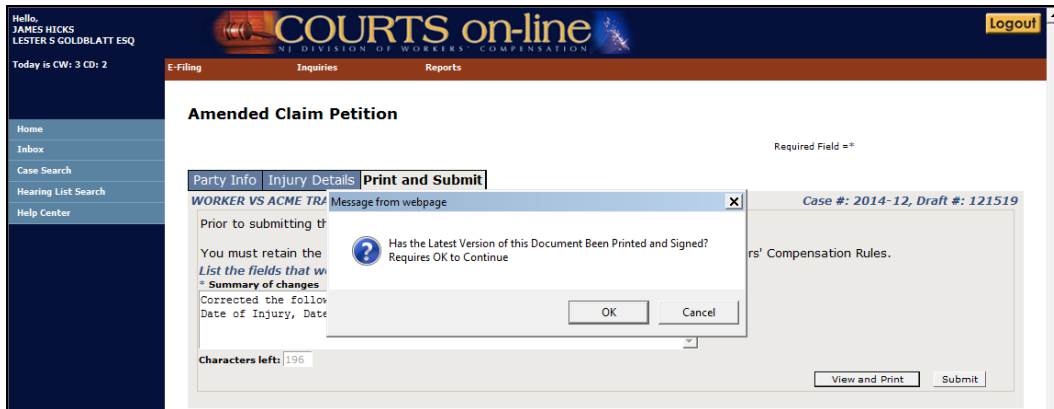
Hello,
JAMES HICKS
LESTER S GOLDBLATT ESQ

COURTS on-line
NJ DIVISION OF WORKERS' COMPENSATION

Logout

Today is CW: 3 CD: 2

E-Filing Inquiries Reports

Home
Inbox
Case Search
Hearing List Search
Help Center

Amended Claim Petition

Required Field =*

Party Info | Injury Details | Print and Submit

WORKER VS ACME TRA

Case #: 2014-12, Draft #: 121519

Prior to submitting th

You must retain the

rs' Compensation Rules.

List the fields that w

* Summary of changes

Corrected the follow
Date of Injury, Date

Characters left: 196

View and Print Submit

Message from webpage

Has the Latest Version of this Document Been Printed and Signed?
Requires OK to Continue

OK Cancel